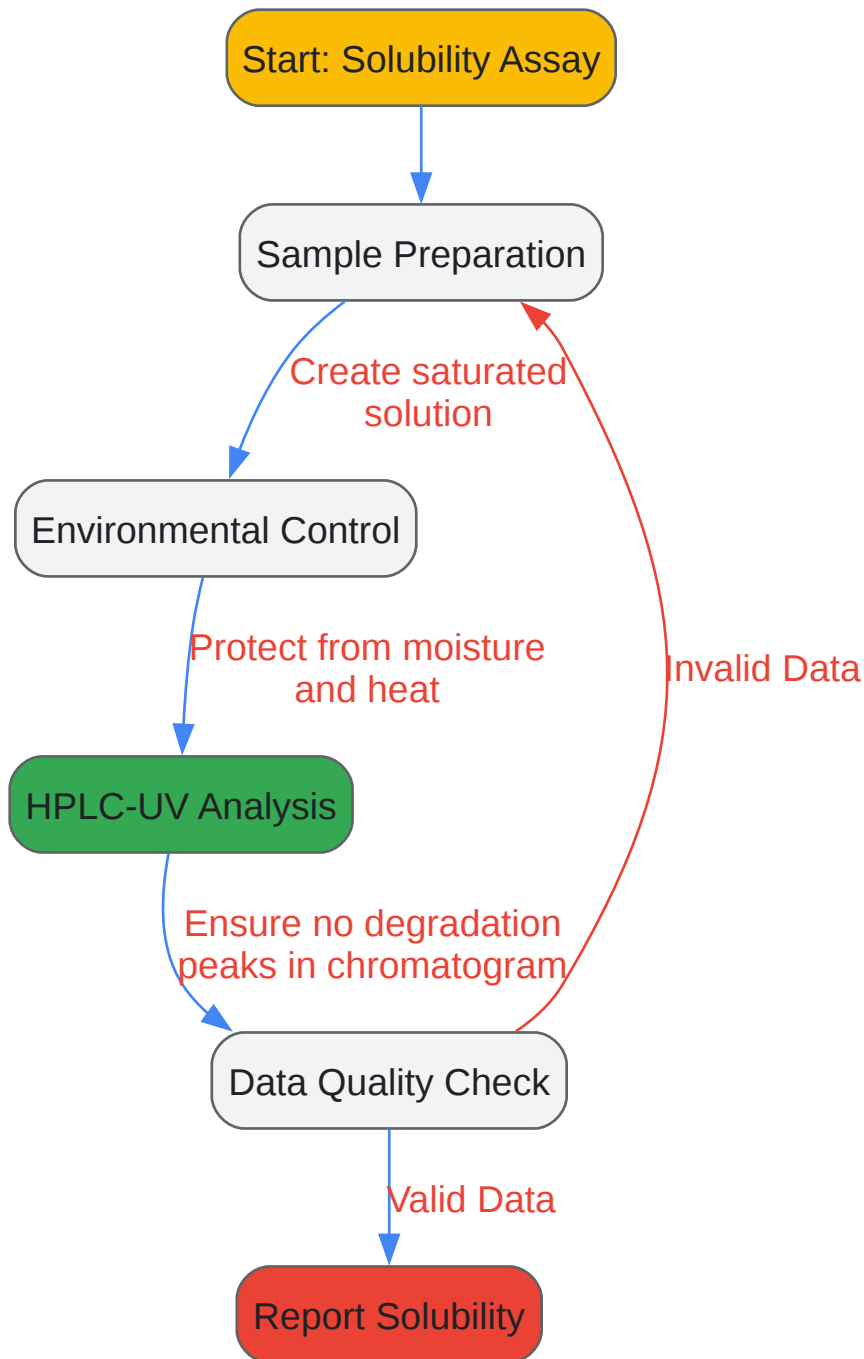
Start: Solubility Assay

Sample Preparation

Create saturated solution

Environmental Control

Protect from moisture and heat

HPLC-UV Analysis

Ensure no degradation peaks in chromatogram

Data Quality Check

Invalid Data

Valid Data

Report Solubility